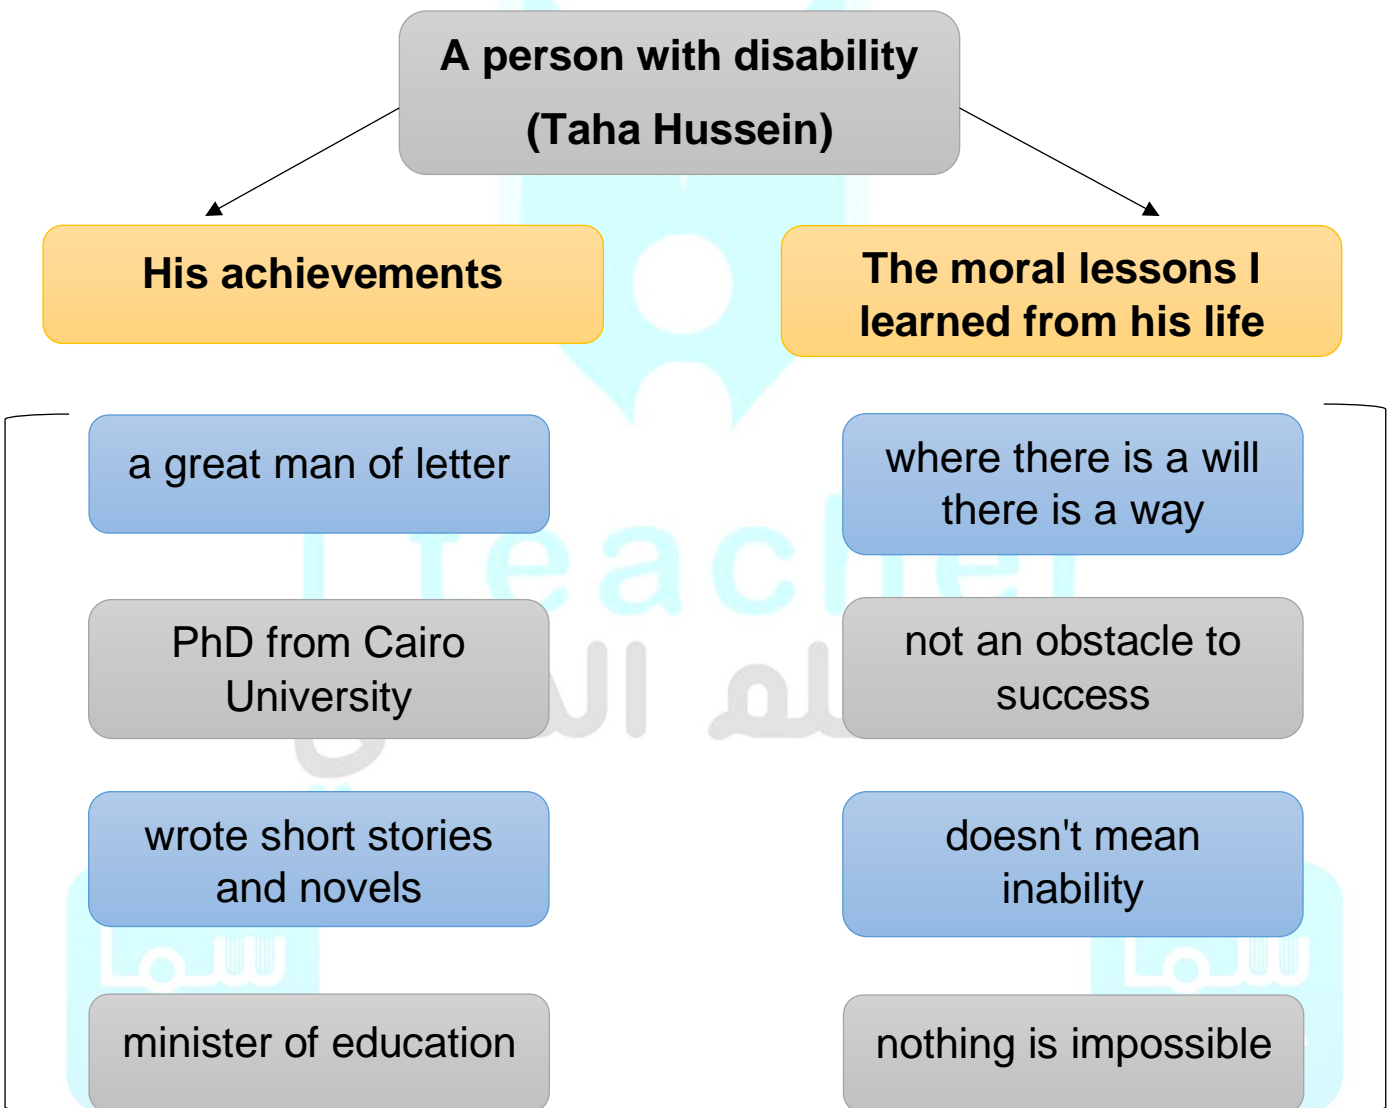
A person with disability
(Taha Hussein)

His achievements

The moral lessons I learned from his life

a great man of letter

where there is a will there is a way

PhD from Cairo University

not an obstacle to success

wrote short stories and novels

doesn't mean inability

minister of education

nothing is impossible

I Teacher
المعلم الماهر
سما
سما